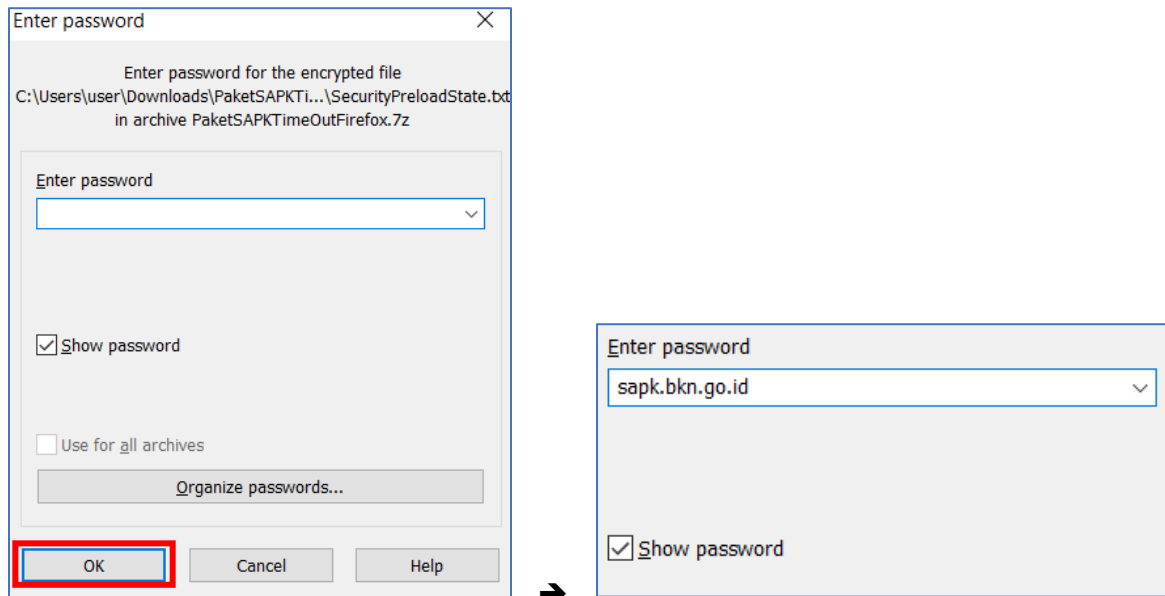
Enter password

Enter password for the encrypted file
C:\Users\user\Downloads\PaketSAPKTi...\SecurityPreloadState.txt
in archive PaketSAPKTimeOutFirefox.7z

Enter password

Show password

Use for all archives

Organize passwords...

OK

Cancel

Help

Enter password

sapk.bkn.go.id

Show password